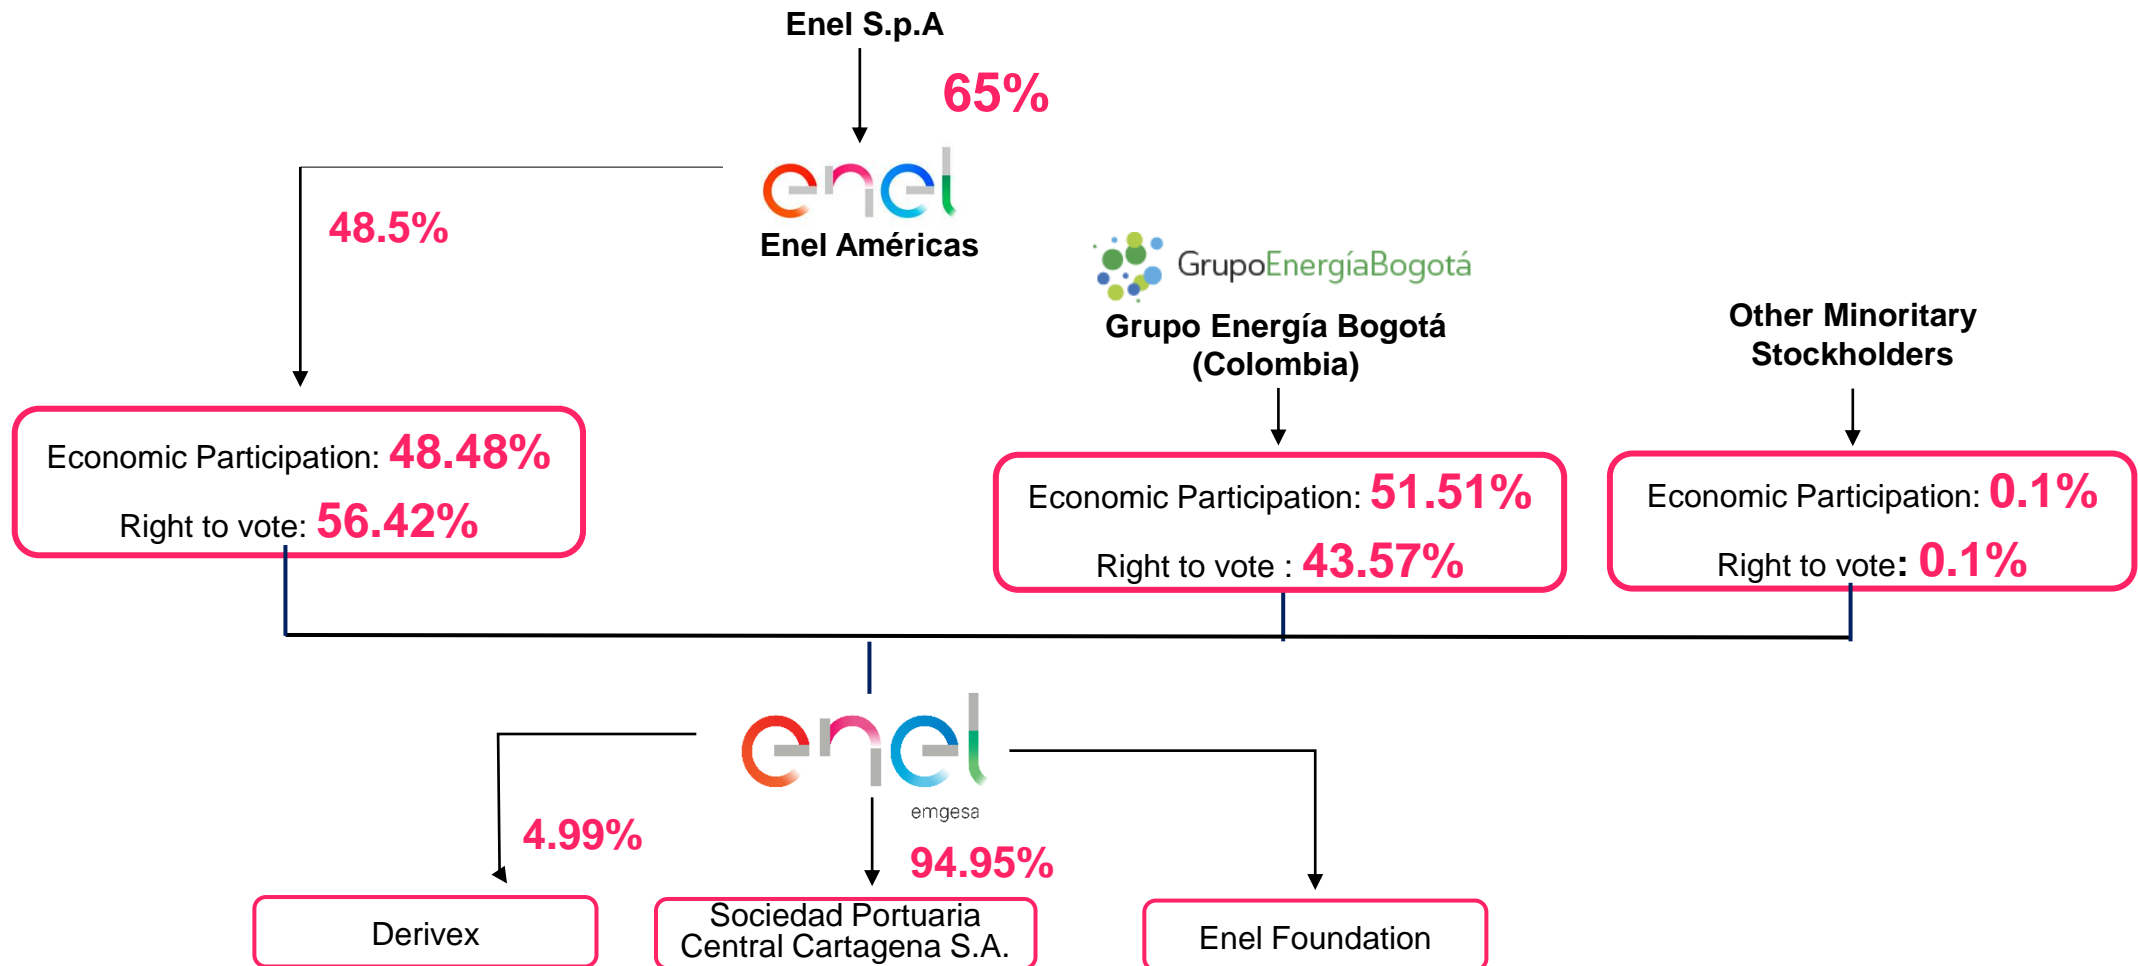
Enel S.p.A

65%

enel
Enel Américas

48.5%

GrupoEnergíaBogotá
Grupo Energía Bogotá (Colombia)

Other Minoritary Stockholders

Economic Participation: 48.48%
Right to vote: 56.42%

Economic Participation: 51.51%
Right to vote : 43.57%

Economic Participation: 0.1%
Right to vote: 0.1%

enel
emgesa

4.99%

94.95%

Derivex

Sociedad Portuaria Central Cartagena S.A.

Enel Foundation